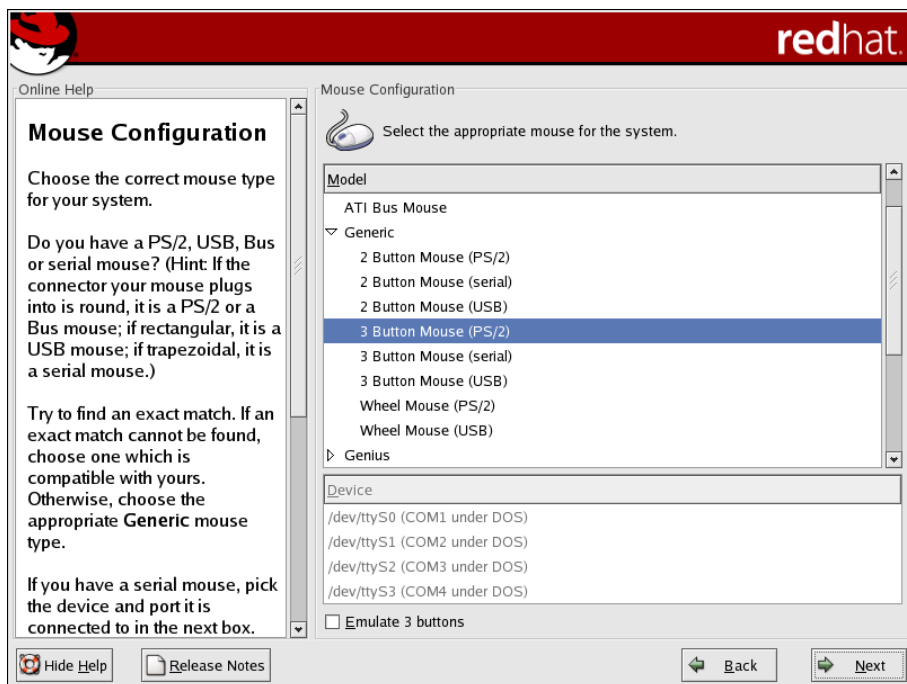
redhat.

Online Help

Mouse Configuration

Choose the correct mouse type for your system.

Do you have a PS/2, USB, Bus or serial mouse? (Hint: If the connector your mouse plugs into is round, it is a PS/2 or a Bus mouse; if rectangular, it is a USB mouse; if trapezoidal, it is a serial mouse.)

Try to find an exact match. If an exact match cannot be found, choose one which is compatible with yours. Otherwise, choose the appropriate Generic mouse type.

If you have a serial mouse, pick the device and port it is connected to in the next box.

Mouse Configuration

Select the appropriate mouse for the system.

| Model |
|---|
| ATI Bus Mouse |
| Generic |
| 2 Button Mouse (PS/2) |
| 2 Button Mouse (serial) |
| 2 Button Mouse (USB) |
| 3 Button Mouse (PS/2) |
| 3 Button Mouse (serial) |
| 3 Button Mouse (USB) |
| Wheel Mouse (PS/2) |
| Wheel Mouse (USB) |
| Genius |

| Device |
|---|
| /dev/ttyS0 (COM1 under DOS) |
| /dev/ttyS1 (COM2 under DOS) |
| /dev/ttyS2 (COM3 under DOS) |
| /dev/ttyS3 (COM4 under DOS) |

Emulate 3 buttons

Hide Help

Release Notes

Back

Next